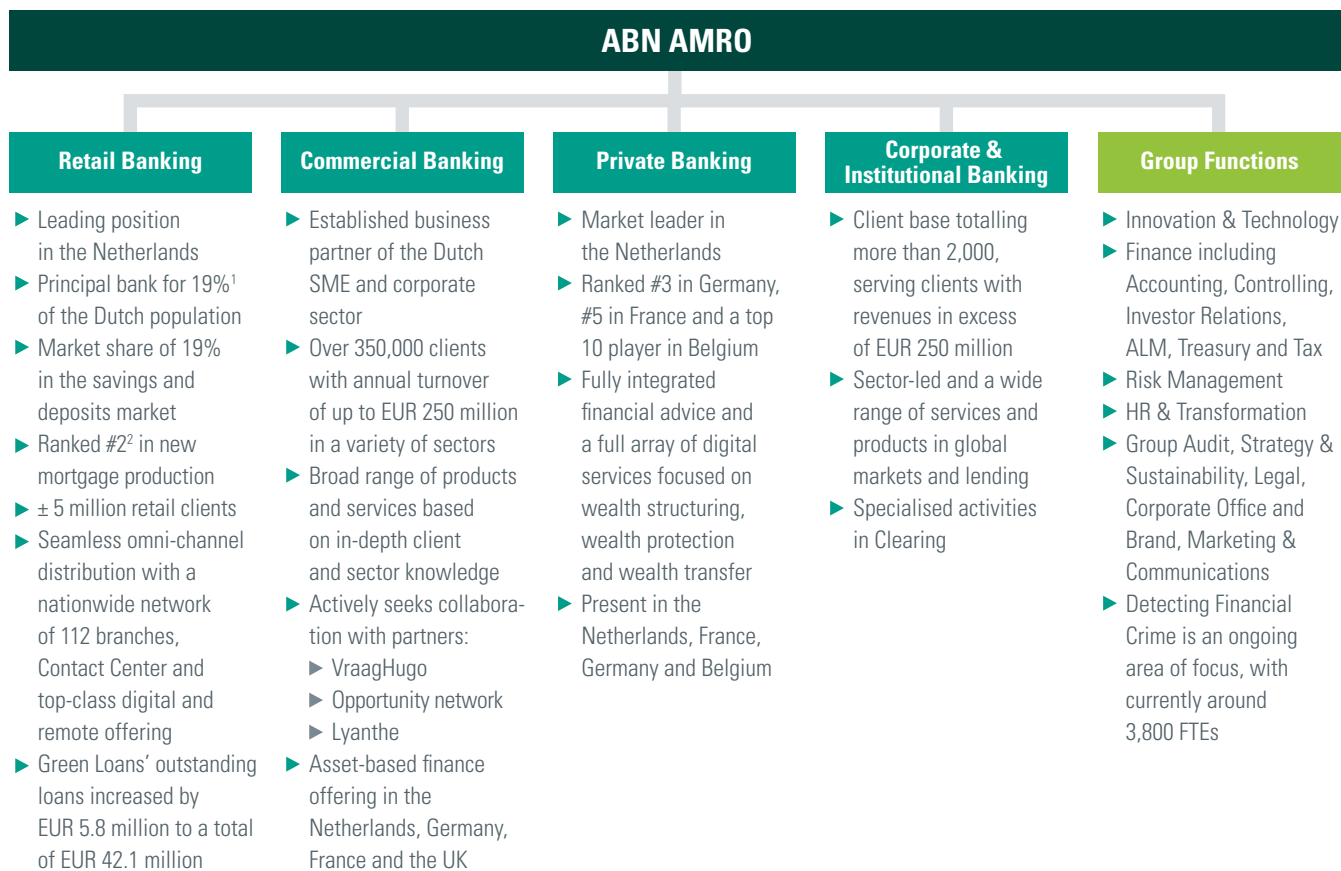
ABN AMRO

Retail Banking

- Leading position in the Netherlands
- Principal bank for 19%$^1$ of the Dutch population
- Market share of 19% in the savings and deposits market
- Ranked #2$^2$ in new mortgage production
- ± 5 million retail clients
- Seamless omni-channel distribution with a nationwide network of 112 branches, Contact Center and top-class digital and remote offering
- Green Loans' outstanding loans increased by EUR 5.8 million to a total of EUR 42.1 million

Commercial Banking

- Established business partner of the Dutch SME and corporate sector
- Over 350,000 clients with annual turnover of up to EUR 250 million in a variety of sectors
- Broad range of products and services based on in-depth client and sector knowledge
- Actively seeks collaboration with partners:
  - VraagHugo
  - Opportunity network
  - Lyanthe
- Asset-based finance offering in the Netherlands, Germany, France and the UK

Private Banking

- Market leader in the Netherlands
- Ranked #3 in Germany, #5 in France and a top 10 player in Belgium
- Fully integrated financial advice and a full array of digital services focused on wealth structuring, wealth protection and wealth transfer
- Present in the Netherlands, France, Germany and Belgium

Corporate & Institutional Banking

- Client base totalling more than 2,000, serving clients with revenues in excess of EUR 250 million
- Sector-led and a wide range of services and products in global markets and lending
- Specialised activities in Clearing

Group Functions

- Innovation & Technology
- Finance including Accounting, Controlling, Investor Relations, ALM, Treasury and Tax
- Risk Management
- HR & Transformation
- Group Audit, Strategy & Sustainability, Legal, Corporate Office and Brand, Marketing & Communications
- Detecting Financial Crime is an ongoing area of focus, with currently around 3,800 FTEs